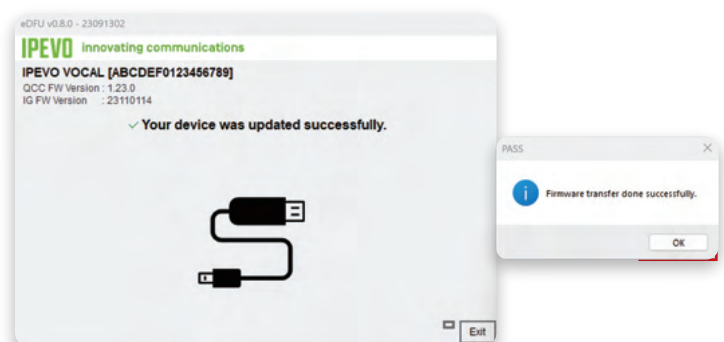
eDFU v0.8.0 - 23091302

IPEVO innovating communications

IPEVO VOCAL [ABCDEF0123456789]
QCC FW Version : 1.23.0
IG FW Version : 23110114

✓ Your device was updated successfully.

Exit

PASS

Firmware transfer done successfully.

OK